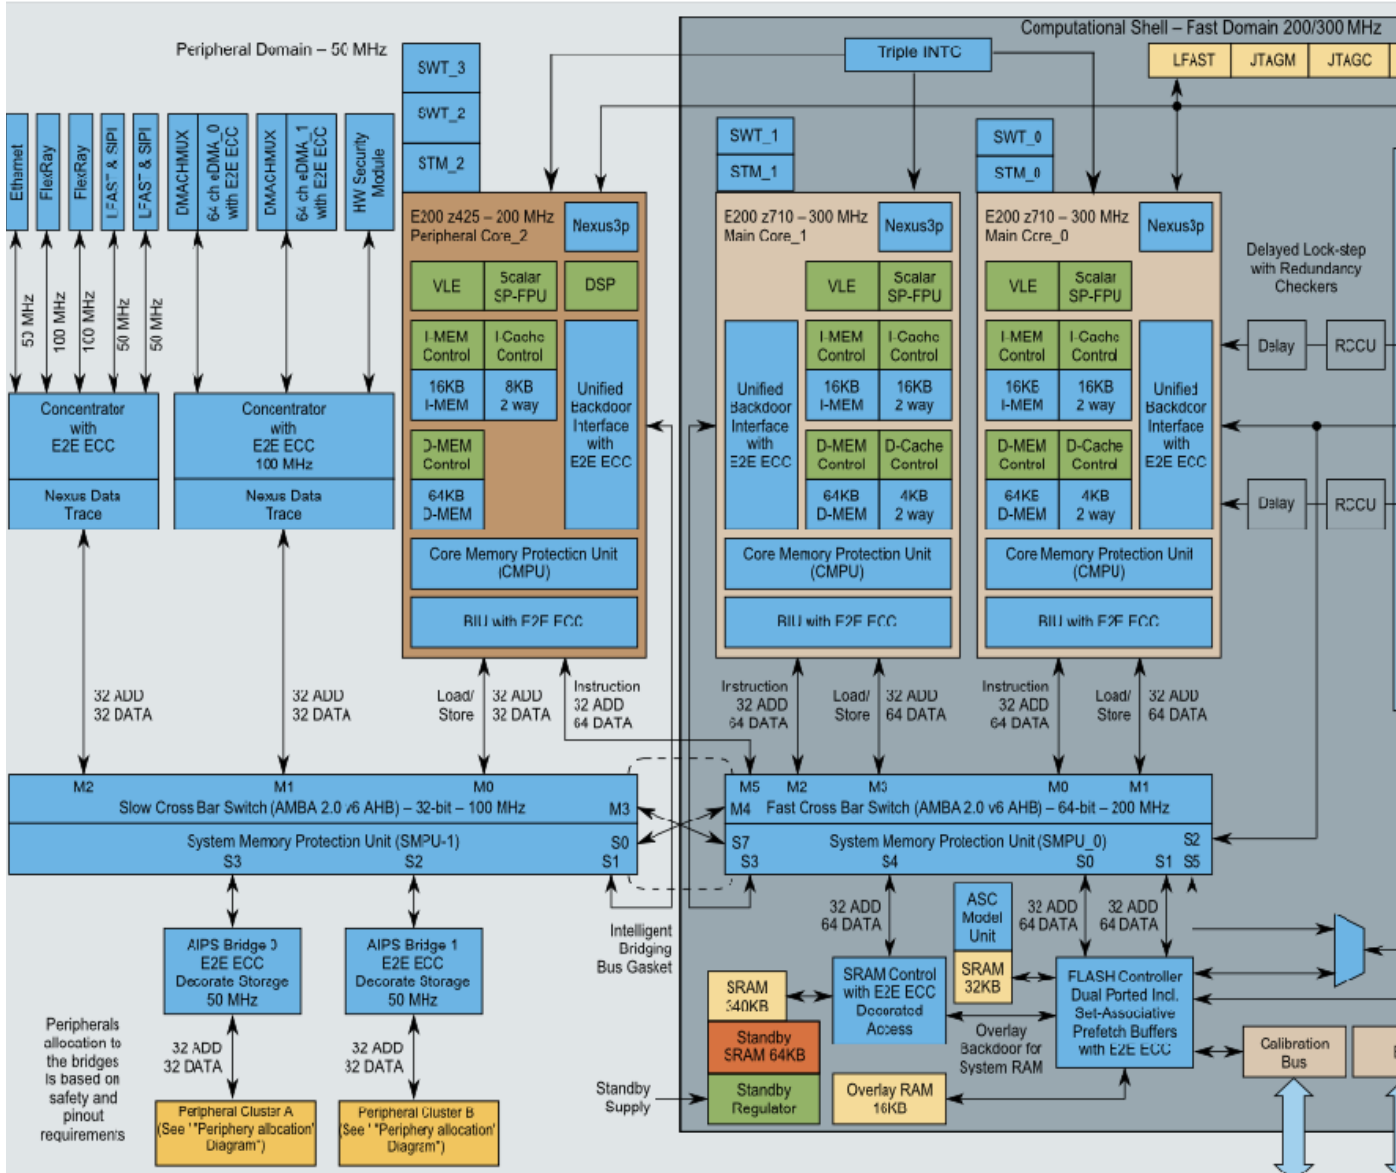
Peripheral Domain – 50 MHz

Computational Shell – Fast Domain 200/300 MHz

LFAST | JTAGM | JTAGC

Triple INTC

SWT_3
SWT_2
STM_2

SWT_1
STM_1

SWT_0
STM_0

Ethernet
FlexRay
FlexRay
LFAST & SIPI
LFAST & SIPI
DMACHMUX
64 ch eDMA_0 with E2E ECC
DMACHMUX
64 ch eDMA_1 with E2E ECC
HW Security Module

50 MHz
100 MHz
100 MHz
50 MHz
50 MHz

Concentrator with E2E ECC
Nexus Data Trace

Concentrator with E2E ECC 100 MHz
Nexus Data Trace

E200 z425 – 200 MHz Peripheral Core_2
Nexus3p
VLE
Scalar SP-FPU
DSP
I-MEM Control
I-Cache Control
16KB I-MEM
8KB 2 way
Unified Backdoor Interface with E2E ECC
D-MEM Control
64KB D-MEM
Core Memory Protection Unit (CMPU)
BIU with E2E ECC

E200 z710 – 300 MHz Main Core_1
Nexus3p
VLE
Scalar SP-FPU
Unified Backdoor Interface with E2E ECC
I-MEM Control
I-Cache Control
16KB I-MEM
16KB 2 way
D-MEM Control
D-Cache Control
64KB D-MEM
4KB 2 way
Core Memory Protection Unit (CMPU)
BIU with E2E ECC

E200 z710 – 300 MHz Main Core_0
Nexus3p
VLE
Scalar SP-FPU
I-MEM Control
I-Cache Control
16KB I-MEM
16KB 2 way
Unified Backdoor Interface with E2E ECC
D-MEM Control
D-Cache Control
64KB D-MEM
4KB 2 way
Core Memory Protection Unit (CMPU)
BIU with E2E ECC

Delayed Lock-step with Redundancy Checkers
Delay
RCCU
Delay
RCCU

32 ADD
32 DATA
32 ADD
32 DATA
Load/ Store
32 ADD
32 DATA
Instruction
32 ADD
64 DATA
Instruction
32 ADD
64 DATA
Load/ Store
32 ADD
64 DATA
Instruction
32 ADD
64 DATA
Load/ Store
32 ADD
64 DATA

M2 M1 M0
Slow Cross Bar Switch (AMBA 2.0 v6 AHB) – 32-bit – 100 MHz
M3
System Memory Protection Unit (SMPU-1)
S0
S3 S2 S1

M5 M2 M3 M0 M1
M4 Fast Cross Bar Switch (AMBA 2.0 v6 AHB) – 64-bit – 200 MHz
S7 System Memory Protection Unit (SMPU_0) S2
S3 S4 S0 S1 S5

AIPS Bridge 0 E2E ECC Decorate Storage 50 MHz
AIPS Bridge 1 E2E ECC Decorate Storage 50 MHz

Intelligent Bridging Bus Gasket

32 ADD
64 DATA
ASC Model Unit
32 ADD
64 DATA
32 ADD
64 DATA

Peripherals allocation to the bridges is based on safety and pinout requirements

32 ADD
32 DATA
32 ADD
32 DATA

Peripheral Cluster A (See "Periphery allocation" Diagram")
Peripheral Cluster B (See "Periphery allocation" Diagram")

SRAM 340KB
Standby SRAM 64KB
Standby Regulator
Standby Supply
SRAM Control with E2E ECC Decorated Access
SRAM 32KB
Overlay Backdoor for System RAM
Overlay RAM 16KB
FLASH Controller Dual Ported Incl. Set-Associative Prefetch Buffers with E2E ECC
Calibration Bus